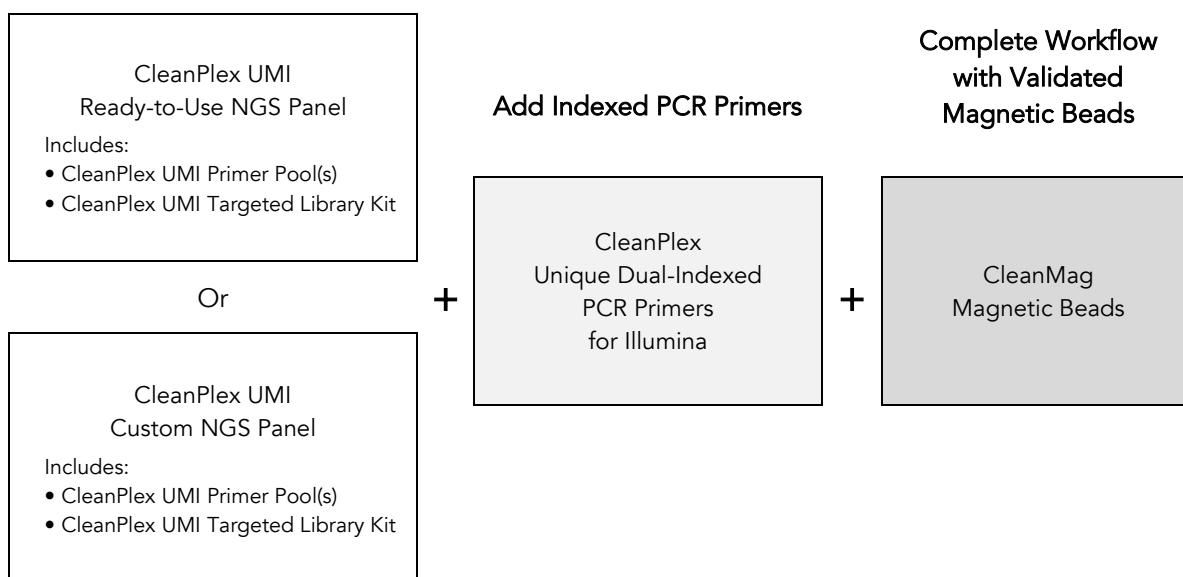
CleanPlex UMI
Ready-to-Use NGS Panel
Includes:
• CleanPlex UMI Primer Pool(s)
• CleanPlex UMI Targeted Library Kit

Or

CleanPlex UMI
Custom NGS Panel
Includes:
• CleanPlex UMI Primer Pool(s)
• CleanPlex UMI Targeted Library Kit

+

Add Indexed PCR Primers

CleanPlex
Unique Dual-Indexed
PCR Primers
for Illumina

+

Complete Workflow
with Validated
Magnetic Beads

CleanMag
Magnetic Beads